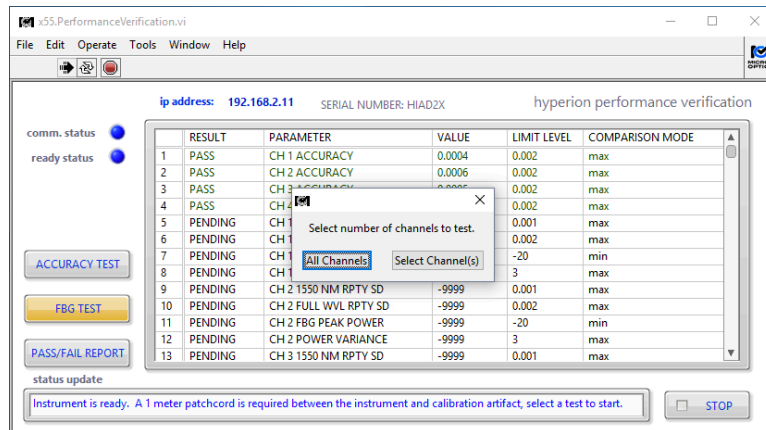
x55.PerformanceVerification.vi

File Edit Operate Tools Window Help

ip address: 192.168.2.11 SERIAL NUMBER: HIAD2X hyperion performance verification

comm. status

ready status

| | RESULT | PARAMETER | VALUE | LIMIT LEVEL | COMPARISON MODE |
|---|---|---|---|---|---|
| 1 | PASS | CH 1 ACCURACY | 0.0004 | 0.002 | max |
| 2 | PASS | CH 2 ACCURACY | 0.0006 | 0.002 | max |
| 3 | PASS | CH 3 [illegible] | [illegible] | 0.002 | max |
| 4 | PASS | CH 4 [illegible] | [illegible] | 0.002 | max |
| 5 | PENDING | CH 1 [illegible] | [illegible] | 0.001 | max |
| 6 | PENDING | CH 1 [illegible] | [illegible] | 0.002 | max |
| 7 | PENDING | CH 1 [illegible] | -20 | -20 | min |
| 8 | PENDING | CH 1 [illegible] | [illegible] | 3 | max |
| 9 | PENDING | CH 2 1550 NM RPTY SD | -9999 | 0.001 | max |
| 10 | PENDING | CH 2 FULL WVL RPTY SD | -9999 | 0.002 | max |
| 11 | PENDING | CH 2 FBG PEAK POWER | -9999 | -20 | min |
| 12 | PENDING | CH 2 POWER VARIANCE | -9999 | 3 | max |
| 13 | PENDING | CH 3 1550 NM RPTY SD | -9999 | 0.001 | max |

Select number of channels to test.

All Channels Select Channel(s)

ACCURACY TEST

FBG TEST

PASS/FAIL REPORT

status update

Instrument is ready. A 1 meter patchcord is required between the instrument and calibration artifact, select a test to start.

STOP